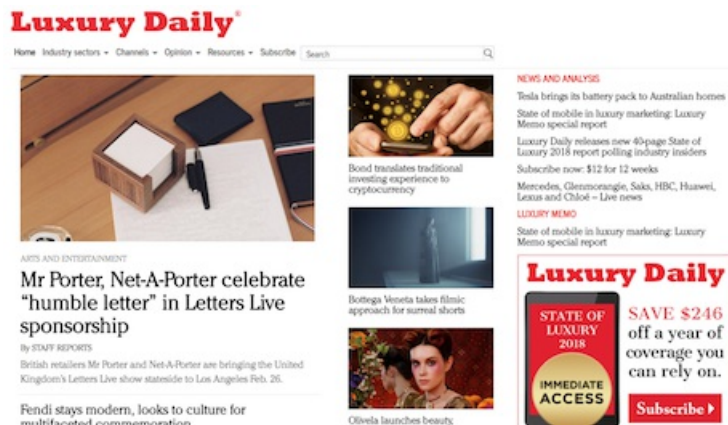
Luxury Daily®

Home Industry sectors ▾ Channels ▾ Opinion ▾ Resources ▾ Subscribe Search

ARTS AND ENTERTAINMENT

Mr Porter, Net-A-Porter celebrate “humble letter” in Letters Live sponsorship

By STAFF REPORTS

British retailers Mr Porter and Net-A-Porter are bringing the United Kingdom's Letters Live show stateside to Los Angeles Feb. 26.

Fendi stays modern, looks to culture for multifaceted commemoration

Bond translates traditional investing experience to cryptocurrency

Bottega Veneta takes filmic approach for surreal shorts

Olivela launches beauty

NEWS AND ANALYSIS

Tesla brings its battery pack to Australian homes

State of mobile in luxury marketing: Luxury Memo special report

Luxury Daily releases new 40-page State of Luxury 2018 report polling industry insiders

Subscribe now: $12 for 12 weeks

Mercedes, Glenmorangie, Saks, HBC, Huawei, Lexus and Chloé – Live news

LUXURY MEMO

State of mobile in luxury marketing: Luxury Memo special report

Luxury Daily

STATE OF LUXURY 2018

IMMEDIATE ACCESS

SAVE $246 off a year of coverage you can rely on.

Subscribe ▸